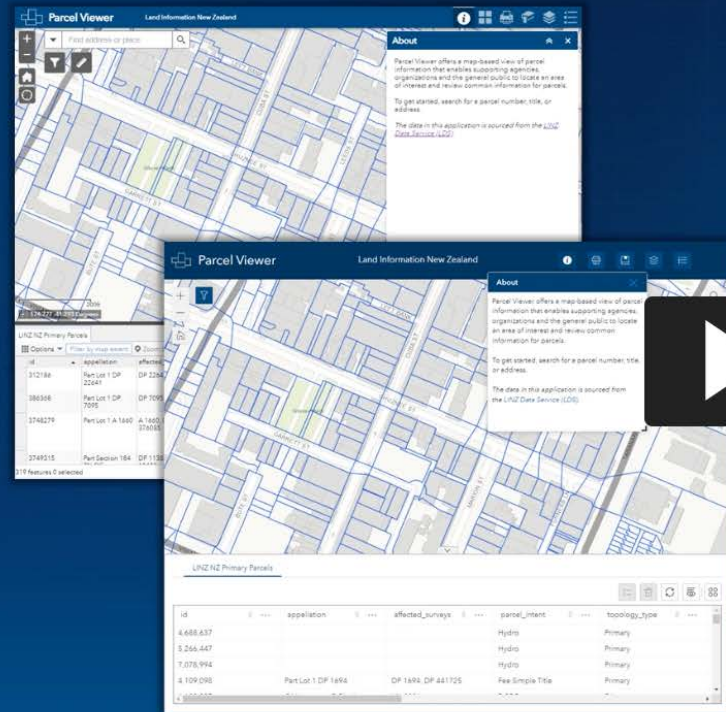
Parcel Viewer
Land Information New Zealand

Find address or place

About

Parcel Viewer offers a map-based view of parcel information that enables supporting agencies, organizations and the general public to locate an area of interest and review common information for parcels.

To get started, search for a parcel number, title, or address.

The data in this application is sourced from the LINZ Data Service (LDS).

LINZ NZ Primary Parcels

Options Filter by map extent Zoom

| id | appellation | affected |
|---|---|---|
| 312186 | Part Lot 1 DP 22641 | DP 2264 |
| 386308 | Part Lot 1 DP 7095 | DP 7095 |
| 3748279 | Part Lot 1 A 1660 | A 1660 37603 |
| 3749315 | Part Section 184 | DP 1138 |

319 features 0 selected

Parcel Viewer
Land Information New Zealand

About

Parcel Viewer offers a map-based view of parcel information that enables supporting agencies, organizations and the general public to locate an area of interest and review common information for parcels.

To get started, search for a parcel number, title, or address.

The data in this application is sourced from the LINZ Data Service (LDS).

GARRETT ST

LINZ NZ Primary Parcels

| id | appellation | affected_surveys | parcel_intent | topology_type |
|---|---|---|---|---|
| 4,688,637 | | | Hydro | Primary |
| 5,266,447 | | | Hydro | Primary |
| 7,078,994 | | | Hydro | Primary |
| 4,109,090 | Part Lot 1 DP 1694 | DP 1694, DP 441725 | Fee Simple Title | Primary |